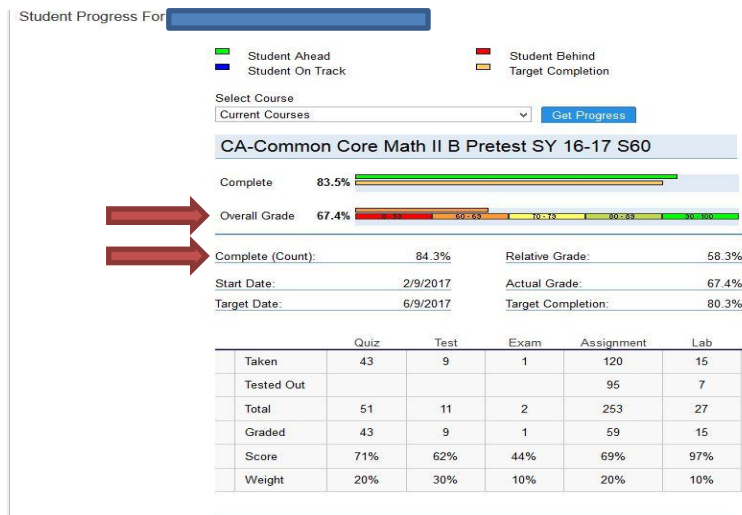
Student Progress For

Student Ahead
Student On Track
Student Behind
Target Completion

Select Course
Current Courses
Get Progress

CA-Common Core Math II B Pretest SY 16-17 S60

Complete 83.5%

Overall Grade 67.4% 0 - 59 60 - 69 70 - 79 80 - 89 90 - 100

Complete (Count): 84.3%
Relative Grade: 58.3%
Start Date: 2/9/2017
Actual Grade: 67.4%
Target Date: 6/9/2017
Target Completion: 80.3%

| | Quiz | Test | Exam | Assignment | Lab |
|---|---|---|---|---|---|
| Taken | 43 | 9 | 1 | 120 | 15 |
| Tested Out | | | | 95 | 7 |
| Total | 51 | 11 | 2 | 253 | 27 |
| Graded | 43 | 9 | 1 | 59 | 15 |
| Score | 71% | 62% | 44% | 69% | 97% |
| Weight | 20% | 30% | 10% | 20% | 10% |